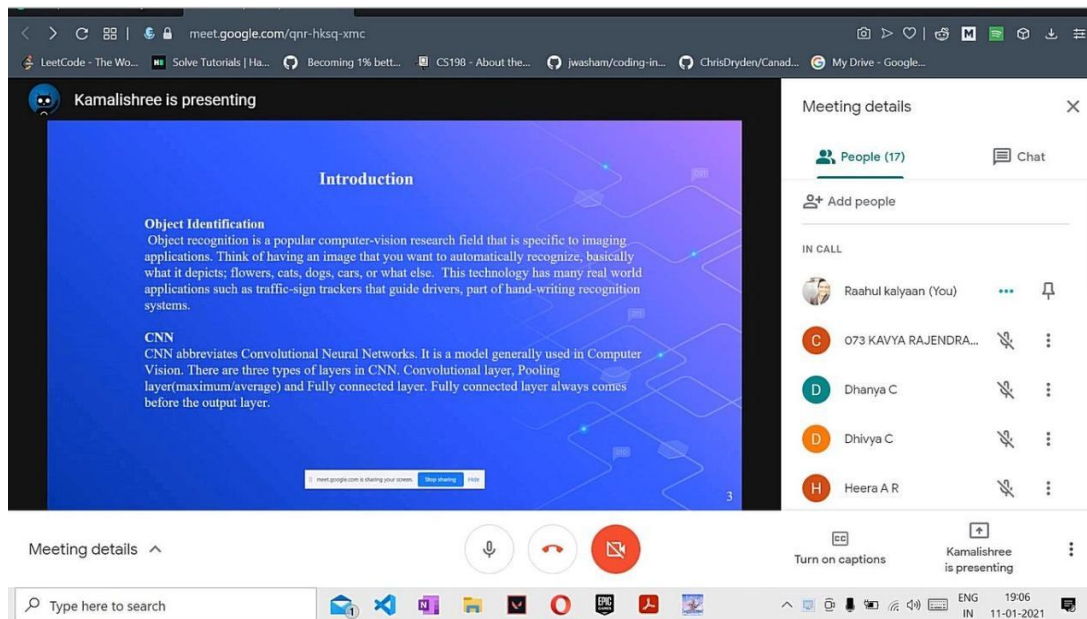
meet.google.com/qnr-hksq-xmc

LeetCode - The Wo... Solve Tutorials | Ha... Becoming 1% bett... CS198 - About the... jwasham/coding-in... ChrisDryden/Canad... My Drive - Google...

Kamalishree is presenting

Introduction

Object Identification
Object recognition is a popular computer-vision research field that is specific to imaging applications. Think of having an image that you want to automatically recognize, basically what it depicts; flowers, cats, dogs, cars, or what else. This technology has many real world applications such as traffic-sign trackers that guide drivers, part of hand-writing recognition systems.

CNN
CNN abbreviates Convolutional Neural Networks. It is a model generally used in Computer Vision. There are three types of layers in CNN. Convolutional layer, Pooling layer(maximum/average) and Fully connected layer. Fully connected layer always comes before the output layer.

meet.google.com is sharing your screen. Stop sharing Hide

3

Meeting details

People (17)

Chat

Add people

IN CALL

Raahul kalyaan (You)

C 073 KAVYA RAJENDRA...

D Dhanya C

D Dhivya C

H Heera A R

Meeting details

Turn on captions

Kamalishree is presenting

Type here to search

ENG IN

19:06 11-01-2021